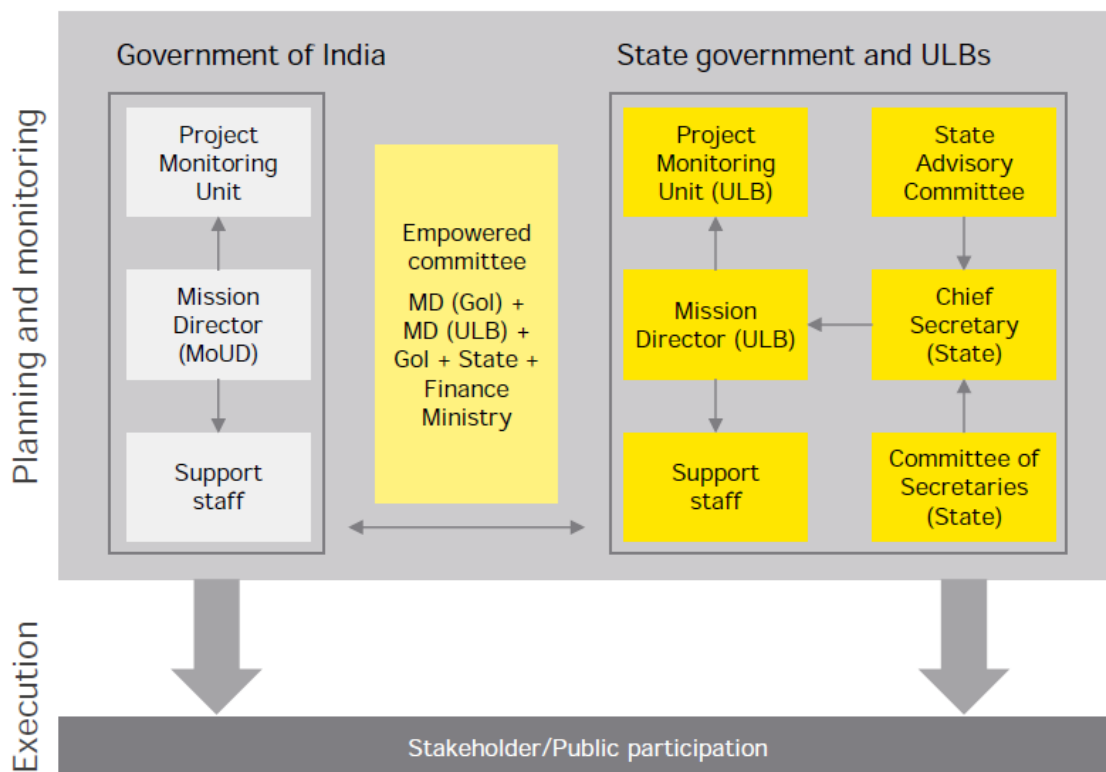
Planning and monitoring

Government of India

Project Monitoring Unit

Mission Director (MoUD)

Support staff

Empowered committee

MD (GoI) + MD (ULB) + GoI + State + Finance Ministry

State government and ULBs

Project Monitoring Unit (ULB)

Mission Director (ULB)

Support staff

State Advisory Committee

Chief Secretary (State)

Committee of Secretaries (State)

Execution

Stakeholder/Public participation